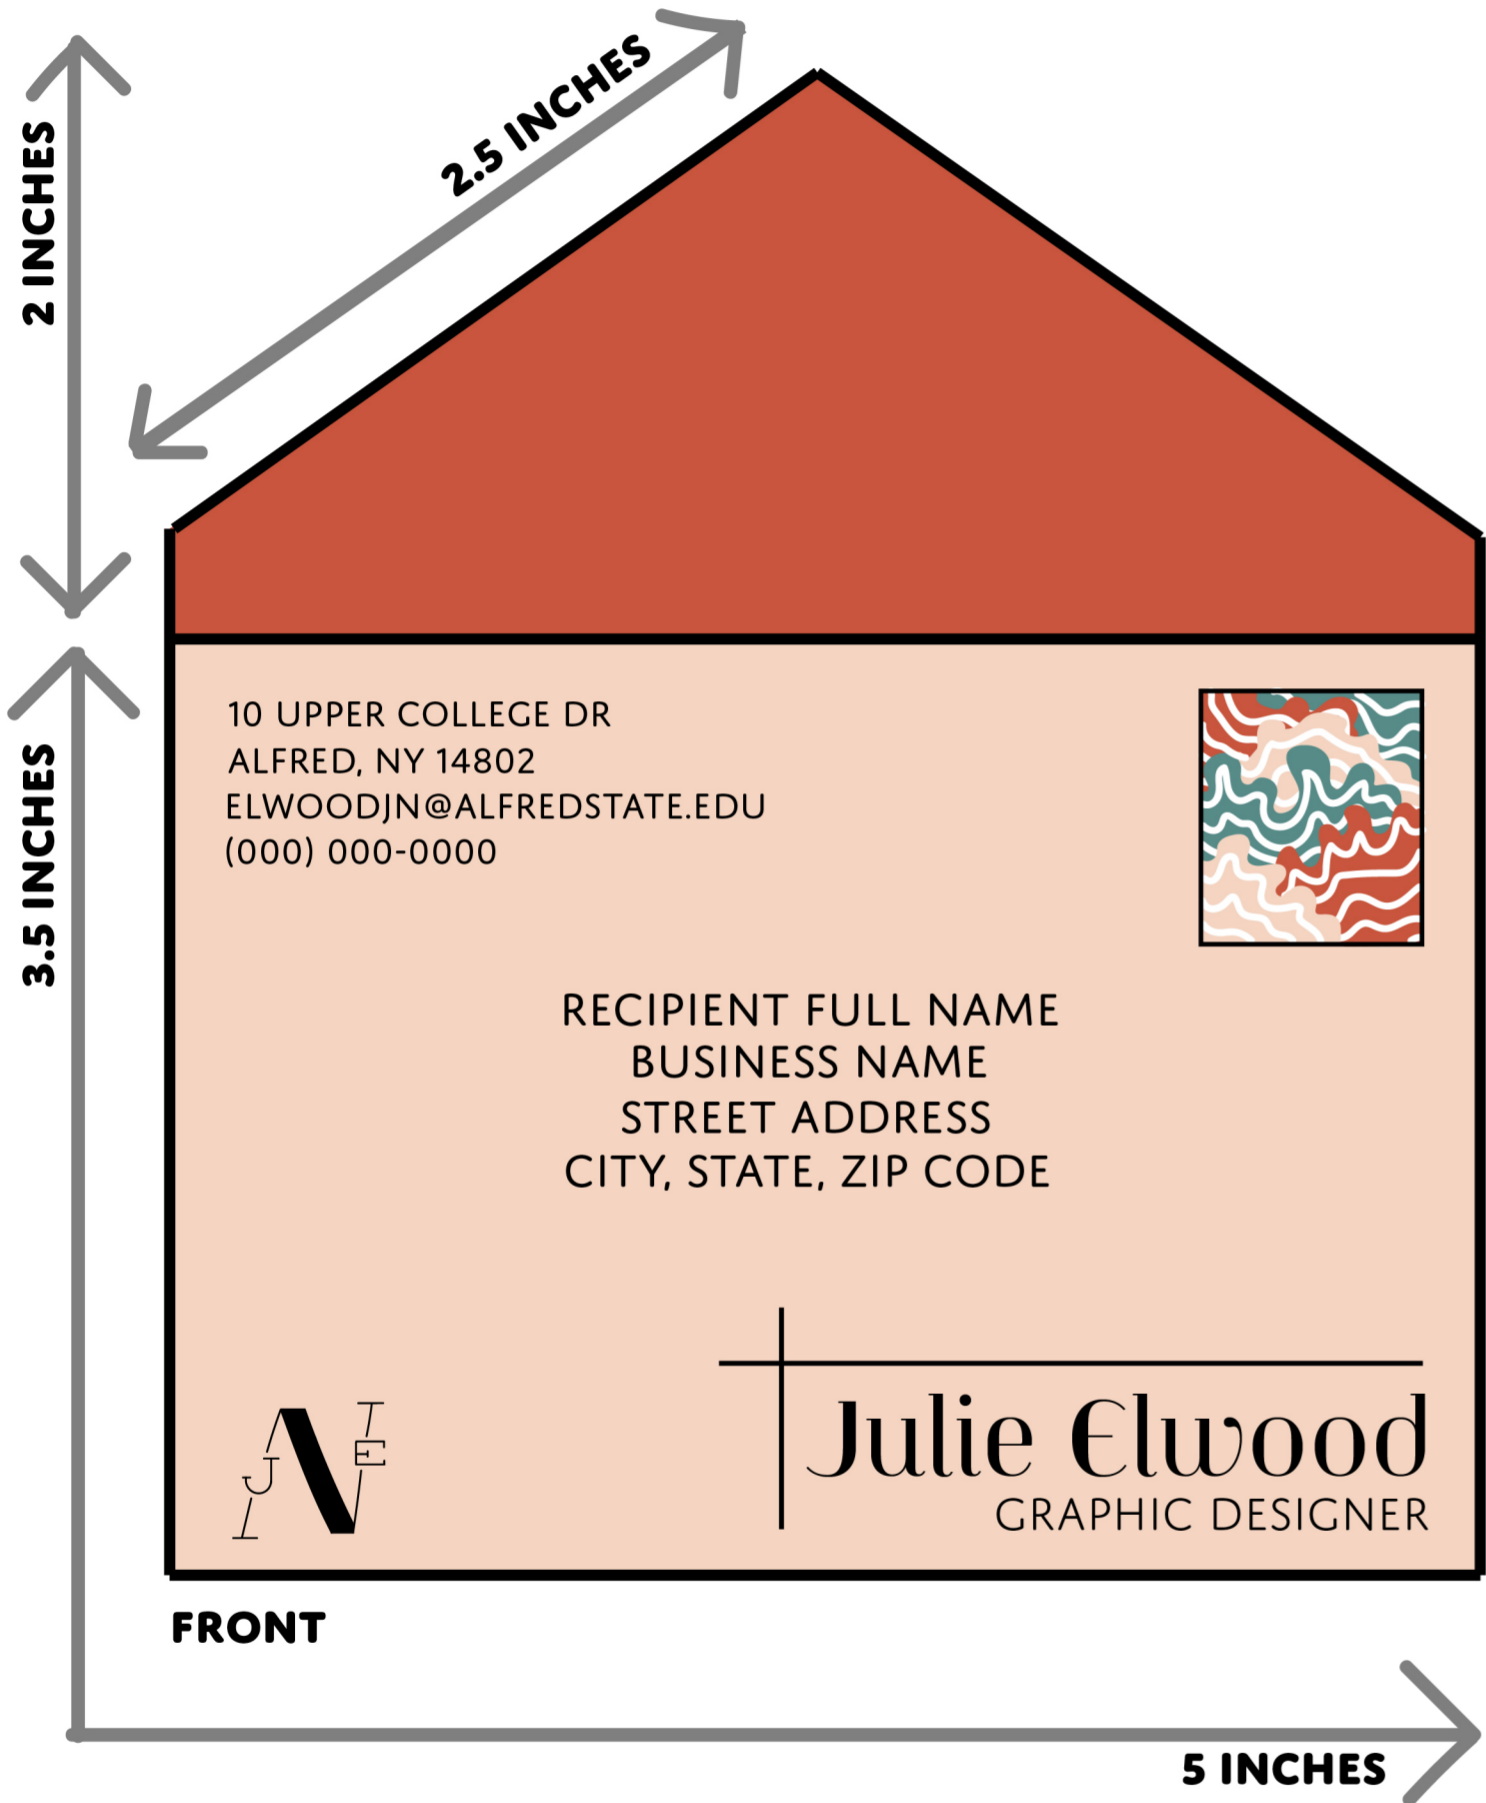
2 INCHES

2.5 INCHES

3.5 INCHES

10 UPPER COLLEGE DR
ALFRED, NY 14802
ELWOODJN@ALFREDSTATE.EDU
(000) 000-0000

RECIPIENT FULL NAME
BUSINESS NAME
STREET ADDRESS
CITY, STATE, ZIP CODE

J N E

Julie Elwood
GRAPHIC DESIGNER

FRONT

5 INCHES